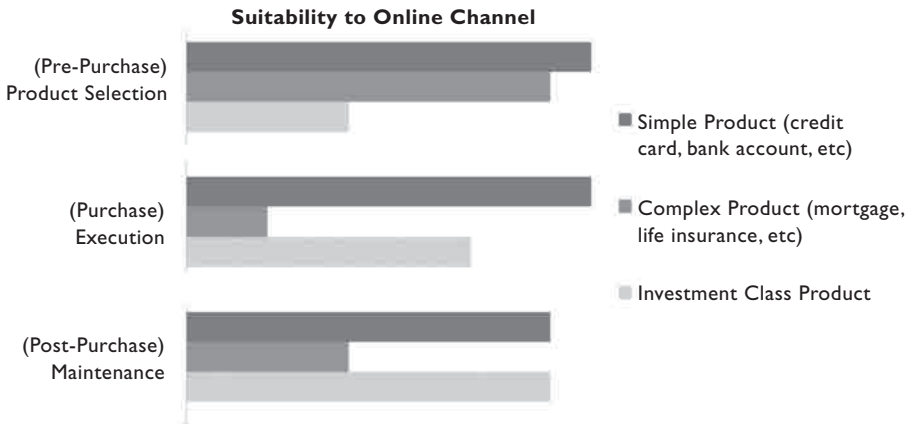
Suitability to Online Channel

(Pre-Purchase) Product Selection

(Purchase) Execution

(Post-Purchase) Maintenance

Simple Product (credit card, bank account, etc)

Complex Product (mortgage, life insurance, etc)

Investment Class Product